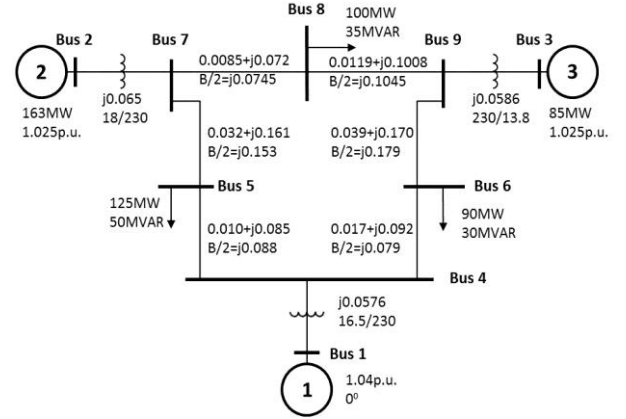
Bus 8
100MW
35MVAR

Bus 2
Bus 7
Bus 9
Bus 3

2
3

0.0085+j0.072
B/2=j0.0745
0.0119+j0.1008
B/2=j0.1045

j0.065
18/230
j0.0586
230/13.8

163MW
1.025p.u.
85MW
1.025p.u.

0.032+j0.161
B/2=j0.153
0.039+j0.170
B/2=j0.179

Bus 5
Bus 6

125MW
50MVAR
90MW
30MVAR

0.010+j0.085
B/2=j0.088
0.017+j0.092
B/2=j0.079

Bus 4

j0.0576
16.5/230

Bus 1

1
1.04p.u.
$0^0$